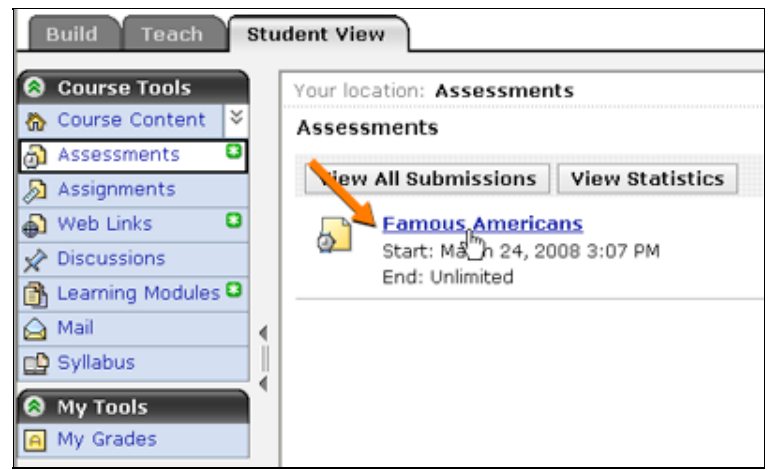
Build Teach Student View

Course Tools
Course Content
Assessments
Assignments
Web Links
Discussions
Learning Modules
Mail
Syllabus

My Tools
My Grades

Your location: Assessments

Assessments

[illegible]iew All Submissions View Statistics

Famous Americans
Start: Ma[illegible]h 24, 2008 3:07 PM
End: Unlimited